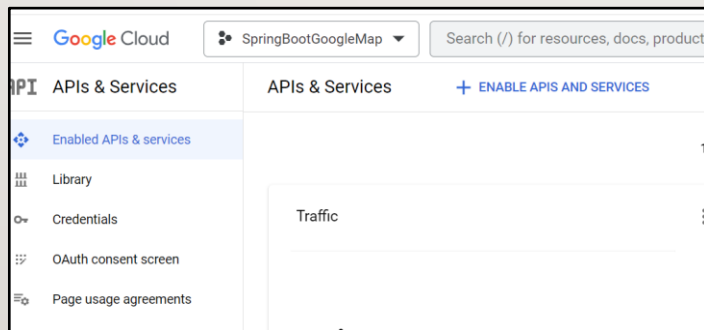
Google Cloud

SpringBootGoogleMap

Search (/) for resources, docs, product

API APIs & Services

APIs & Services

+ ENABLE APIS AND SERVICES

Enabled APIs & services

Library

Credentials

OAuth consent screen

Page usage agreements

Traffic